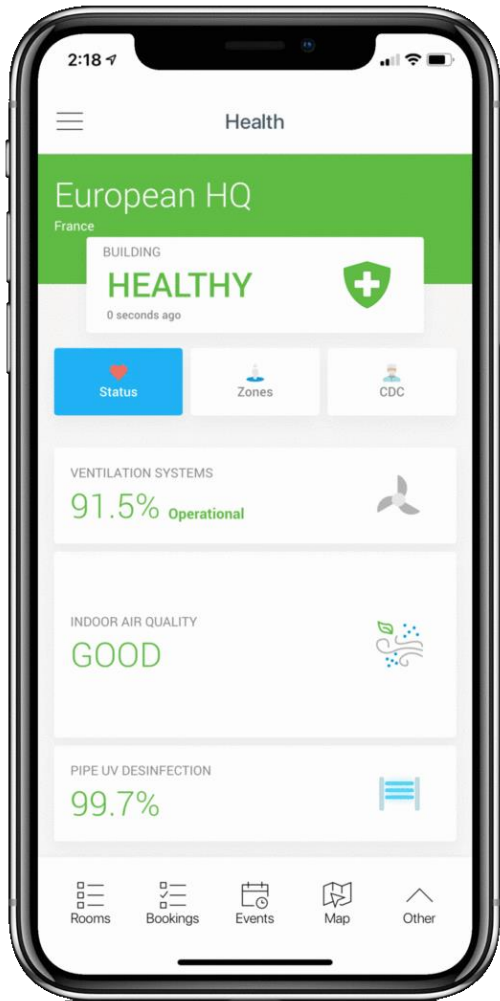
2:18

Health

European HQ
France

BUILDING
HEALTHY
0 seconds ago

Status
Zones
CDC

VENTILATION SYSTEMS
91.5% Operational

INDOOR AIR QUALITY
GOOD

PIPE UV DESINFECTION
99.7%

Rooms
Bookings
Events
Map
Other